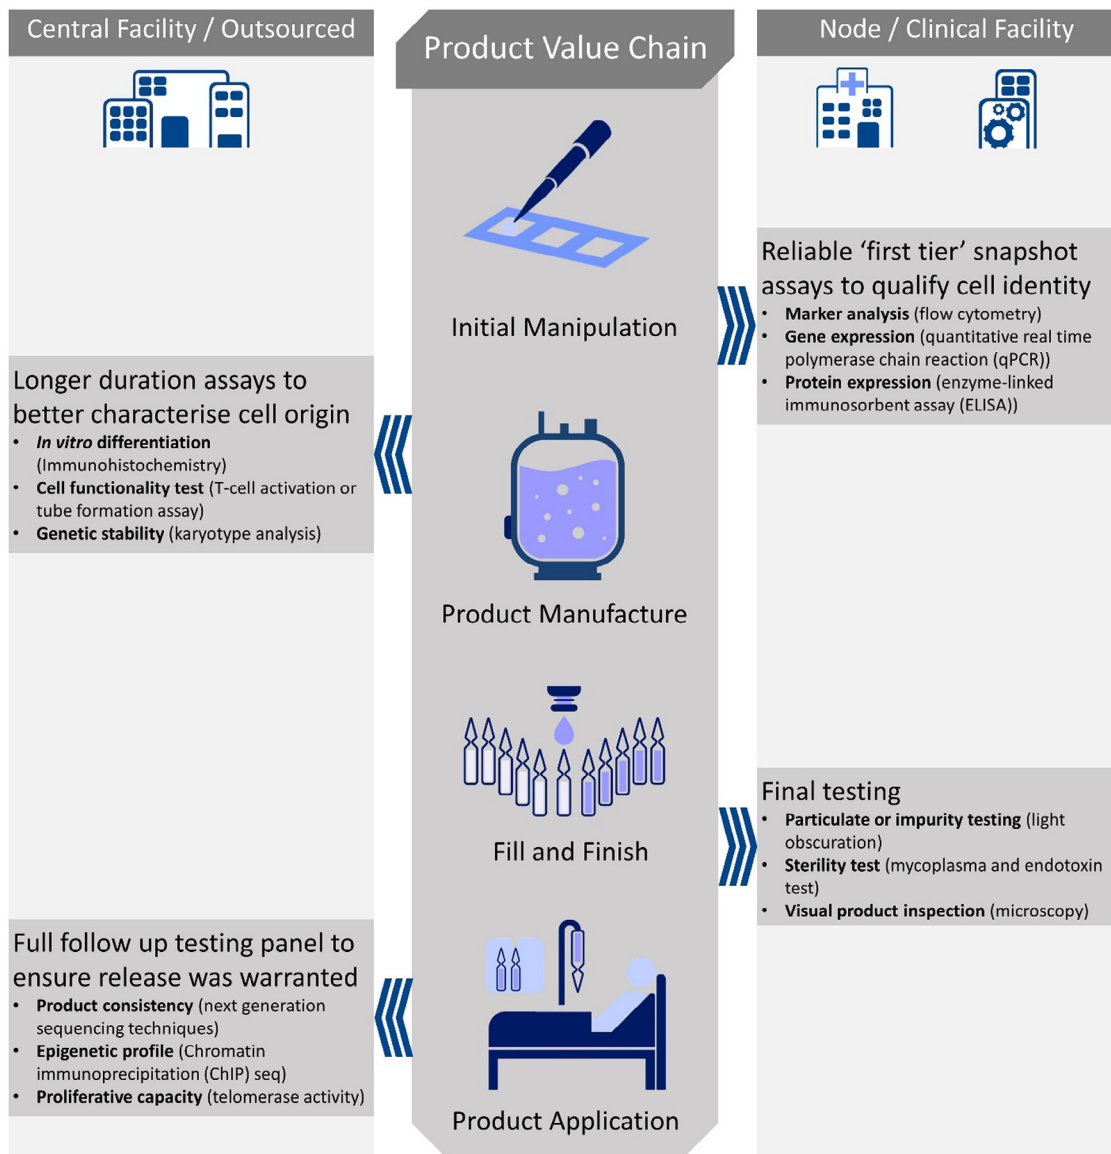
Central Facility / Outsourced

Product Value Chain

Node / Clinical Facility

Reliable 'first tier' snapshot assays to qualify cell identity
• **Marker analysis** (flow cytometry)
• **Gene expression** (quantitative real time polymerase chain reaction (qPCR))
• **Protein expression** (enzyme-linked immunosorbent assay (ELISA))

Initial Manipulation

Longer duration assays to better characterise cell origin
• ***In vitro* differentiation** (Immunohistochemistry)
• **Cell functionality test** (T-cell activation or tube formation assay)
• **Genetic stability** (karyotype analysis)

Product Manufacture

Fill and Finish

Final testing
• **Particulate or impurity testing** (light obscuration)
• **Sterility test** (mycoplasma and endotoxin test)
• **Visual product inspection** (microscopy)

Full follow up testing panel to ensure release was warranted
• **Product consistency** (next generation sequencing techniques)
• **Epigenetic profile** (Chromatin immunoprecipitation (ChIP) seq)
• **Proliferative capacity** (telomerase activity)

Product Application